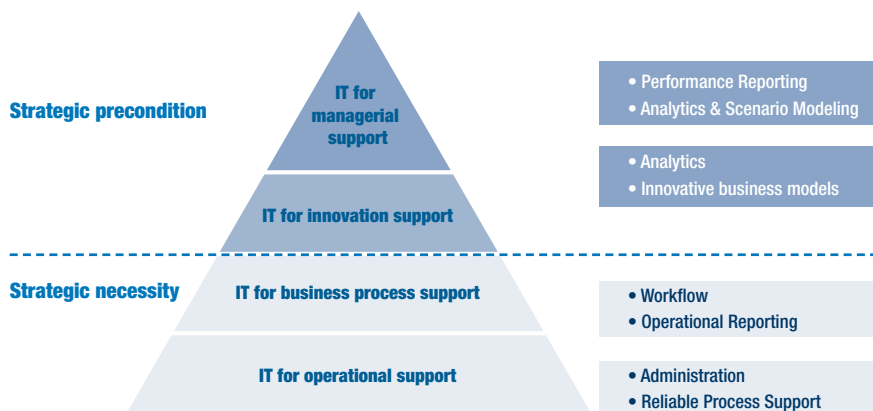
Strategic precondition

IT for managerial support

• Performance Reporting
• Analytics & Scenario Modeling

IT for innovation support

• Analytics
• Innovative business models

Strategic necessity

IT for business process support

• Workflow
• Operational Reporting

IT for operational support

• Administration
• Reliable Process Support